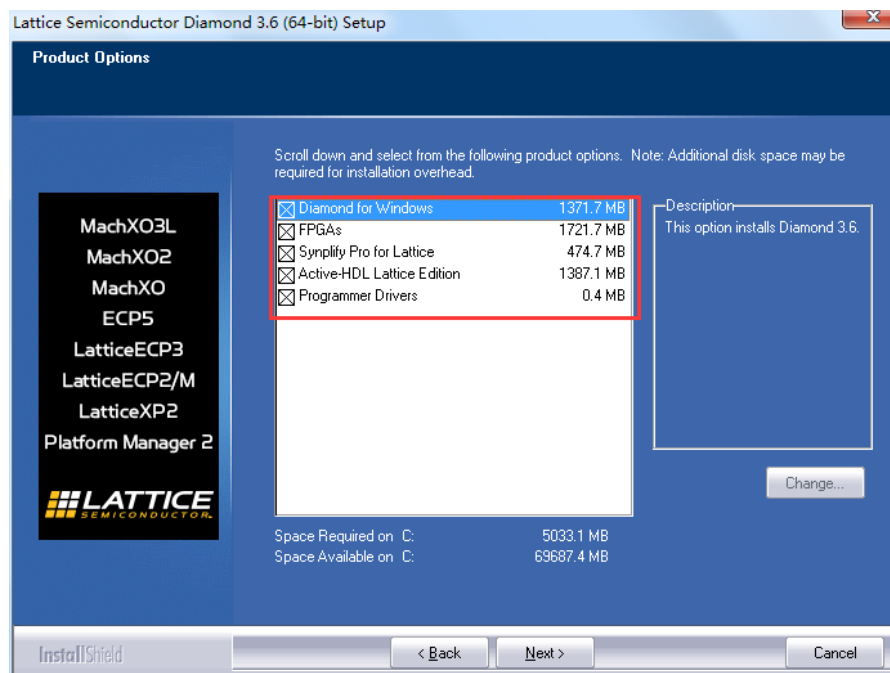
Lattice Semiconductor Diamond 3.6 (64-bit) Setup

Product Options

MachXO3L
MachXO2
MachXO
ECP5
LatticeECP3
LatticeECP2/M
LatticeXP2
Platform Manager 2

LATTICE
SEMICONDUCTOR

Scroll down and select from the following product options. Note: Additional disk space may be required for installation overhead.

| | |
|---|---|
| ☒ Diamond for Windows | 1371.7 MB |
| ☒ FPGAs | 1721.7 MB |
| ☒ Synplify Pro for Lattice | 474.7 MB |
| ☒ Active-HDL Lattice Edition | 1387.1 MB |
| ☒ Programmer Drivers | 0.4 MB |

Description
This option installs Diamond 3.6.

Change...

Space Required on C: 5033.1 MB
Space Available on C: 69687.4 MB

InstallShield

< Back
Next >
Cancel